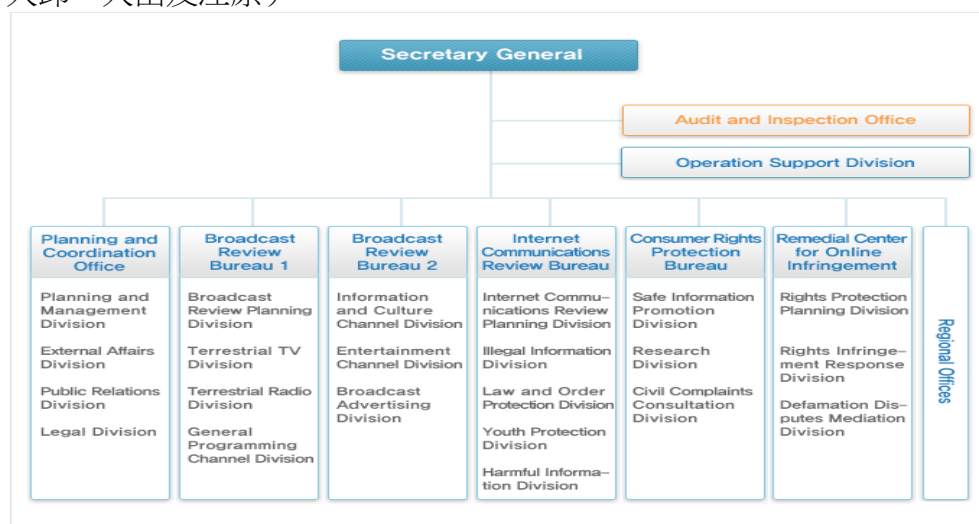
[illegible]

Secretary General

Audit and Inspection Office

Operation Support Division

Planning and Coordination Office

Planning and Management Division

External Affairs Division

Public Relations Division

Legal Division

Broadcast Review Bureau 1

Broadcast Review Planning Division

Terrestrial TV Division

Terrestrial Radio Division

General Programming Channel Division

Broadcast Review Bureau 2

Information and Culture Channel Division

Entertainment Channel Division

Broadcast Advertising Division

Internet Communications Review Bureau

Internet Communications Review Planning Division

Illegal Information Division

Law and Order Protection Division

Youth Protection Division

Harmful Information Division

Consumer Rights Protection Bureau

Safe Information Promotion Division

Research Division

Civil Complaints Consultation Division

Remedial Center for Online Infringement

Rights Protection Planning Division

Rights Infringement Response Division

Defamation Disputes Mediation Division

Regional Offices